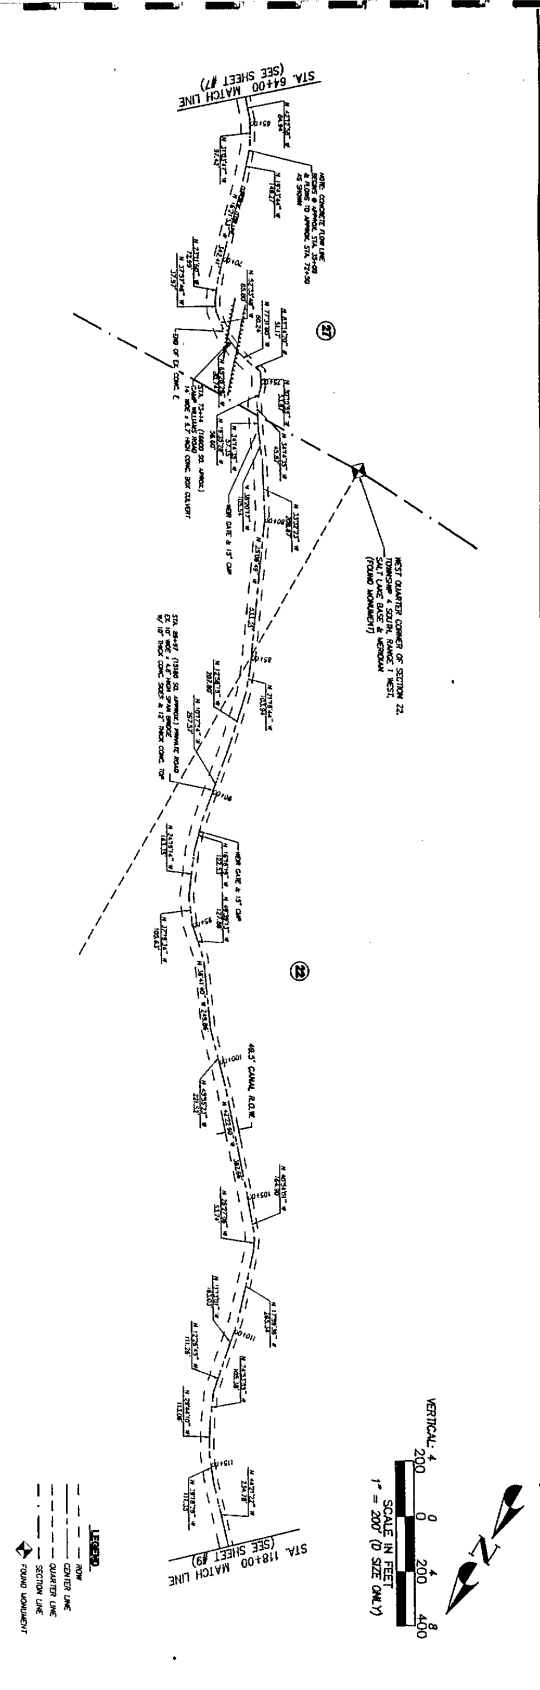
STA. 64+00 MATCH LINE (SEE SHEET #7)

NOTE: CONCRETE FLOW LINE BEGINS @ APPROX. STA. 65+00 & RUNS TO APPROX. STA. 72+50 AS SHOWN

27

WEST QUARTER CORNER OF SECTION 22, TOWNSHIP 4 SOUTH, RANGE 1 WEST, SALT LAKE BASE & MERIDIAN (FOUND MONUMENT)

END OF C.F. CONC. E

STA. 73+44 (10600 SO. APPROX.) CAMP WILLIAMS ROAD 14' WIDE X 6.7' HIGH CONC. BOX CULVERT

HEAD GATE & 15" CMP

STA. 88+67 (10300 SO. APPROX.) PRIVATE ROAD W/ 10' THICK CONC. SIDES & 12" THICK CONC. TOP

HEAD GATE & 15" CMP

22

49.5' CANAL R.O.W.

VERTICAL 4
200 0 200 400
SCALE IN FEET
1" = 200' (D SIZE ONLY)

N

STA. 118+00 MATCH LINE (SEE SHEET #9)

LEGEND
ROW
CENTER LINE
QUARTER LINE
SECTION LINE
FOUND MONUMENT